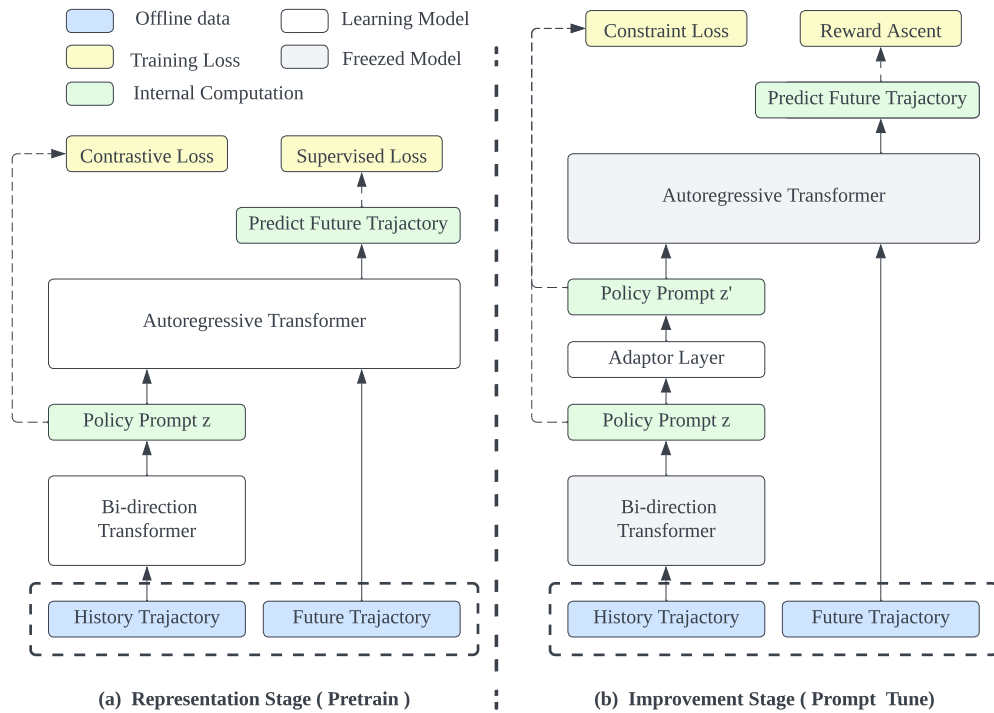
Offline data
Learning Model
Training Loss
Freezed Model
Internal Computation

Contrastive Loss
Supervised Loss
Predict Future Trajactory
Autoregressive Transformer
Policy Prompt z
Bi-direction Transformer
History Trajactory
Future Trajactory

(a) Representation Stage ( Pretrain )

Constraint Loss
Reward Ascent
Predict Future Trajactory
Autoregressive Transformer
Policy Prompt z'
Adaptor Layer
Policy Prompt z
Bi-direction Transformer
History Trajactory
Future Trajactory

(b) Improvement Stage ( Prompt Tune)